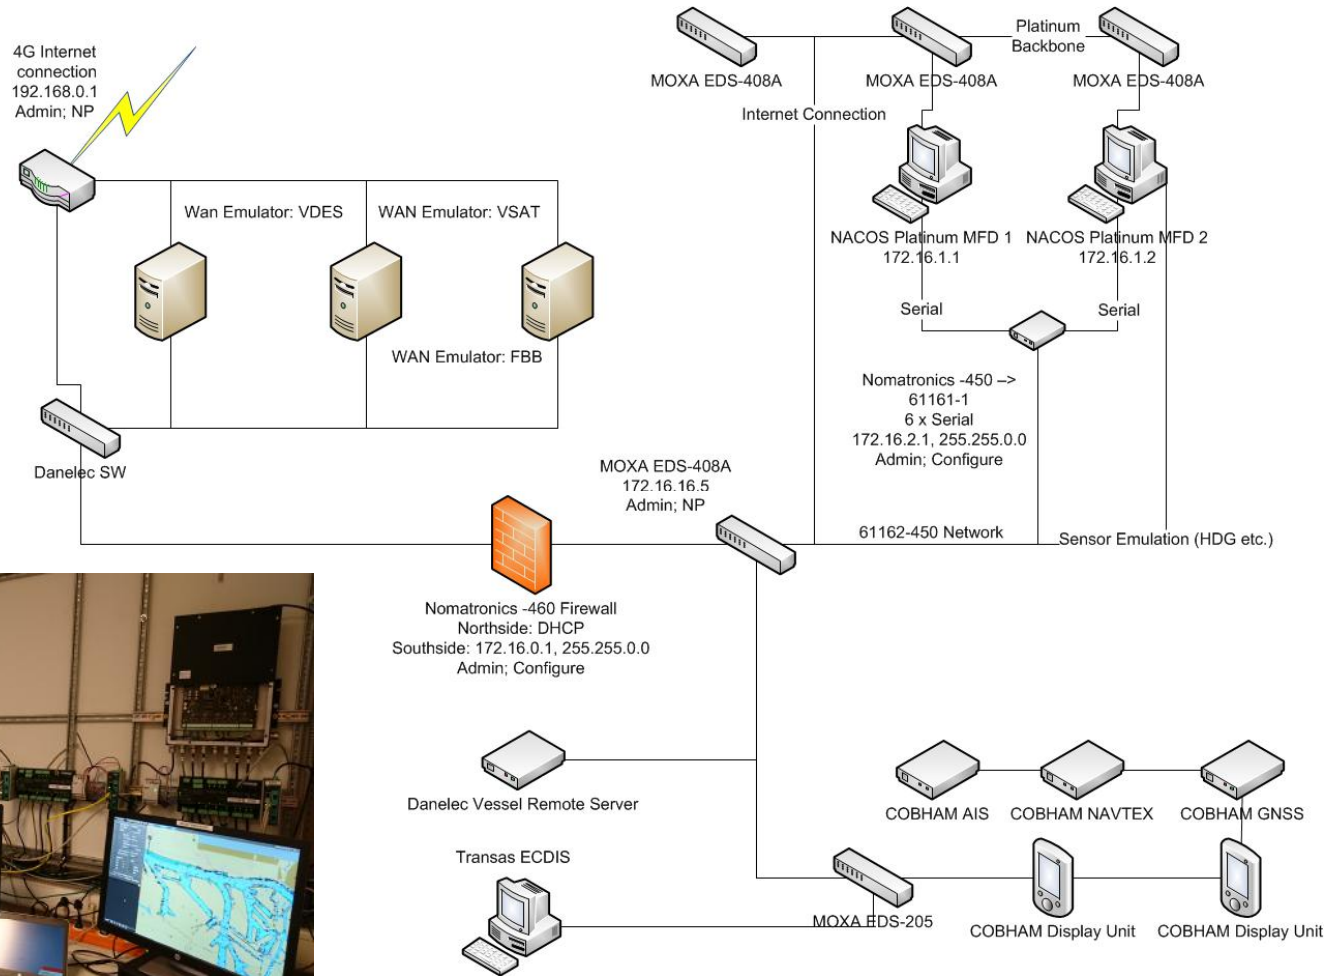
4G Internet connection
192.168.0.1
Admin; NP

Wan Emulator: VDES

WAN Emulator: VSAT

WAN Emulator: FBB

Danelec SW

MOXA EDS-408A

MOXA EDS-408A

Platinum Backbone

MOXA EDS-408A

Internet Connection

NACOS Platinum MFD 1
172.16.1.1

NACOS Platinum MFD 2
172.16.1.2

Serial

Serial

Nomatronics -450 –>
61161-1
6 x Serial
172.16.2.1, 255.255.0.0
Admin; Configure

MOXA EDS-408A
172.16.16.5
Admin; NP

61162-450 Network

Sensor Emulation (HDG etc.)

Nomatronics -460 Firewall
Northside: DHCP
Southside: 172.16.0.1, 255.255.0.0
Admin; Configure

Danelec Vessel Remote Server

COBHAM AIS

COBHAM NAVTEX

COBHAM GNSS

Transas ECDIS

MOXA EDS-205

COBHAM Display Unit

COBHAM Display Unit